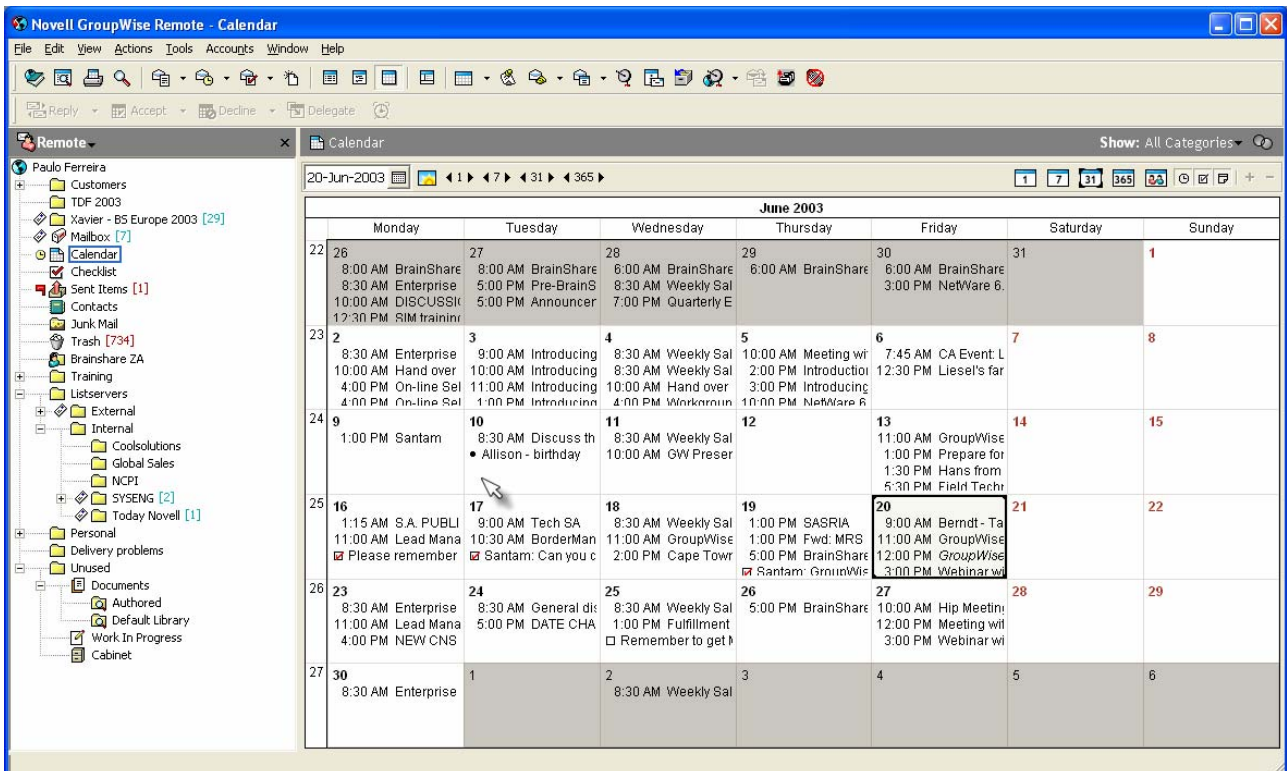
Novell GroupWise Remote - Calendar

File Edit View Actions Tools Accounts Window Help

Reply Accept Decline Delegate

Remote

Paulo Ferreira
Customers
TDF 2003
Xavier - BS Europe 2003 [29]
Mailbox [7]
Calendar
Checklist
Sent Items [1]
Contacts
Junk Mail
Trash [734]
Brainshare ZA
Training
Listservers
External
Internal
Coolsolutions
Global Sales
NCPI
SYSENG [2]
Today Novell [1]
Personal
Delivery problems
Unused
Documents
Authored
Default Library
Work In Progress
Cabinet

Calendar

Show: All Categories

20-Jun-2003 1 7 31 365

1 7 31 365

June 2003

| | Monday | Tuesday | Wednesday | Thursday | Friday | Saturday | Sunday |
|---|---|---|---|---|---|---|---|
| 22 | 26 8:00 AM BrainShare 8:30 AM Enterprise 10:00 AM DISCUSSI 12:30 PM SIM trainin | 27 8:00 AM BrainShare 5:00 PM Pre-BrainS 5:00 PM Announcer | 28 6:00 AM BrainShare 8:30 AM Weekly Sal 7:00 PM Quarterly E | 29 6:00 AM BrainShare | 30 6:00 AM BrainShare 3:00 PM NetWare 6. | 31 | 1 |
| 23 | 2 8:30 AM Enterprise 10:00 AM Hand over 4:00 PM On-line Sel 4:00 PM On-line Sel | 3 9:00 AM Introducing 10:00 AM Introducing 11:00 AM Introducing 1:00 PM Introducing | 4 8:30 AM Weekly Sal 8:30 AM Weekly Sal 10:00 AM Hand over 4:00 PM Workgroun | 5 10:00 AM Meeting wi 2:00 PM Introductio 3:00 PM Introducing 10:00 PM NetWare 6 | 6 7:45 AM CA Event: L 12:30 PM Liesel's far | 7 | 8 |
| 24 | 9 1:00 PM Santam | 10 8:30 AM Discuss th • Allison - birthday | 11 8:30 AM Weekly Sal 10:00 AM GW Preser | 12 | 13 11:00 AM GroupWise 1:00 PM Prepare for 1:30 PM Hans from 5:30 PM Field Techr | 14 | 15 |
| 25 | 16 1:15 AM S.A. PUBLI 11:00 AM Lead Mana Please remember | 17 9:00 AM Tech SA 10:30 AM BorderMan Santam: Can you c | 18 8:30 AM Weekly Sal 11:00 AM GroupWise 2:00 PM Cape Towr | 19 1:00 PM SASRIA 1:00 PM Fwd: MRS 5:00 PM BrainShare Santam: GroupWis | 20 9:00 AM Berndt - Ta 11:00 AM GroupWise 12:00 PM GroupWise 3:00 PM Webinar wi | 21 | 22 |
| 26 | 23 8:30 AM Enterprise 11:00 AM Lead Mana 4:00 PM NEW CNS | 24 8:30 AM General dis 5:00 PM DATE CHA | 25 8:30 AM Weekly Sal 1:00 PM Fulfillment □ Remember to get | 26 5:00 PM BrainShare | 27 10:00 AM Hip Meetin 12:00 PM Meeting wi 3:00 PM Webinar wi | 28 | 29 |
| 27 | 30 8:30 AM Enterprise | 1 | 2 8:30 AM Weekly Sal | 3 | 4 | 5 | 6 |